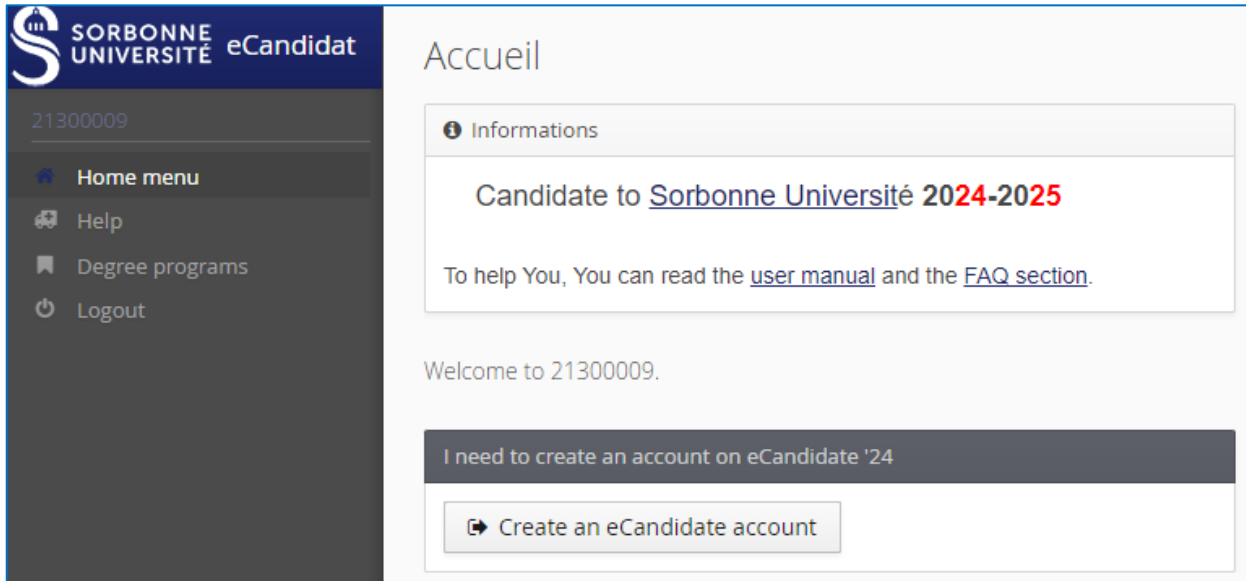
SORBONNE UNIVERSITÉ eCandidat

21300009

Home menu

Help

Degree programs

Logout

Accueil

Informations

Candidate to Sorbonne Université 2024-2025

To help You, You can read the user manual and the FAQ section.

Welcome to 21300009.

I need to create an account on eCandidate '24

Create an eCandidate account